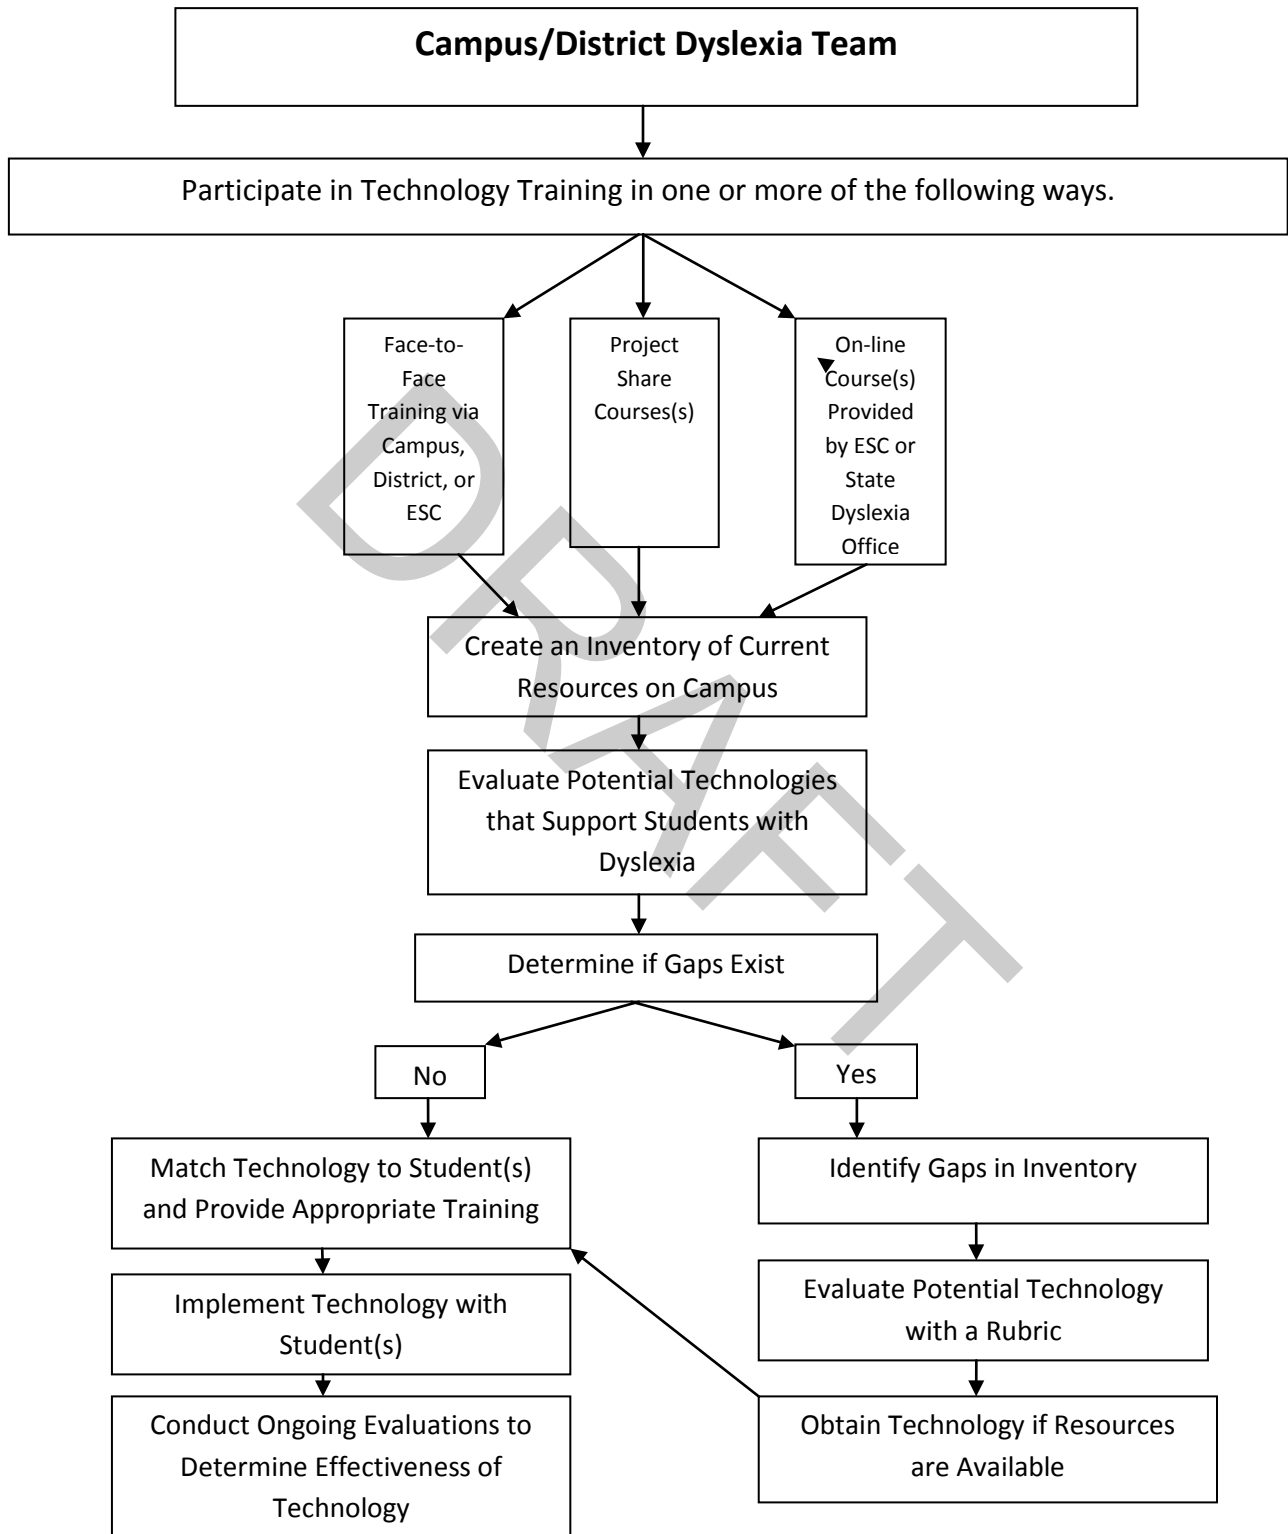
Campus/District Dyslexia Team

Participate in Technology Training in one or more of the following ways.

Face-to-Face Training via Campus, District, or ESC

Project Share Courses(s)

On-line Course(s) Provided by ESC or State Dyslexia Office

Create an Inventory of Current Resources on Campus

Evaluate Potential Technologies that Support Students with Dyslexia

Determine if Gaps Exist

No

Yes

Match Technology to Student(s) and Provide Appropriate Training

Implement Technology with Student(s)

Conduct Ongoing Evaluations to Determine Effectiveness of Technology

Identify Gaps in Inventory

Evaluate Potential Technology with a Rubric

Obtain Technology if Resources are Available

DRAFT